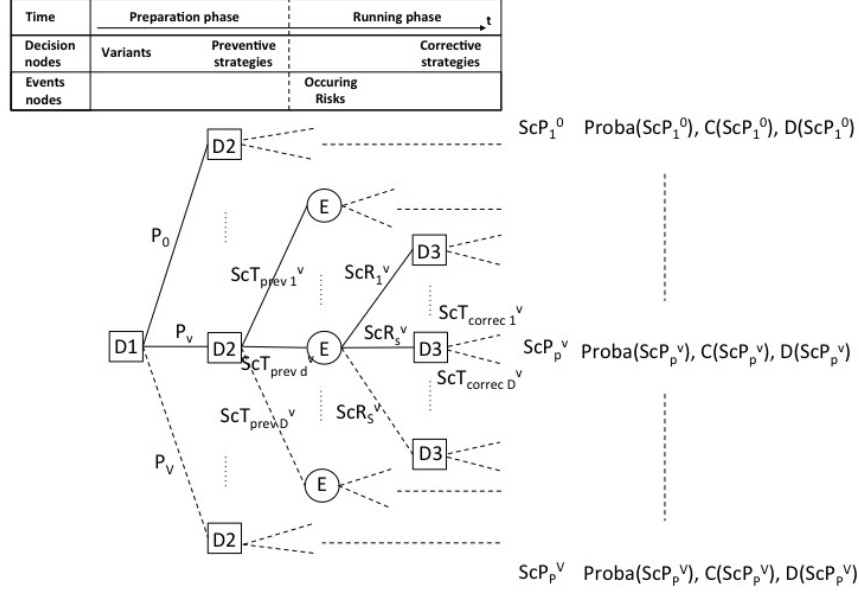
| Time | Preparation phase | | Running phase t |
|---|---|---|---|
| Decision nodes | Variants | Preventive strategies | Corrective strategies |
| Events nodes | | | Occuring Risks |

D2

$ScP_1^0$ Proba($ScP_1^0$), C($ScP_1^0$), D($ScP_1^0$)

$P_0$

E

$ScT_{prev\ 1}^v$

$ScR_1^v$

D3

$ScT_{correc\ 1}^v$

D1

$P_v$

D2

E

$ScR_s^v$

D3

$ScT_{prev\ d}^v$

$ScP_p^v$ Proba($ScP_p^v$), C($ScP_p^v$), D($ScP_p^v$)

$ScT_{correc\ D}^v$

$ScT_{prev\ D}^v$

$ScR_S^v$

D3

$P_V$

E

D2

$ScP_P^V$ Proba($ScP_P^V$), C($ScP_P^V$), D($ScP_P^V$)